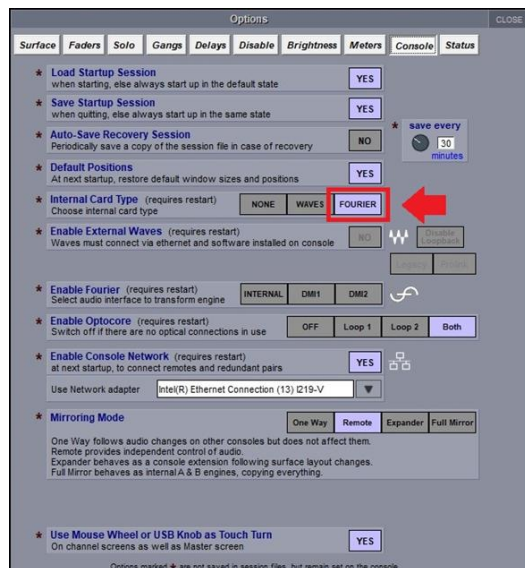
Options

CLOSE

Surface | Faders | Solo | Gangs | Delays | Disable | Brightness | Meters | Console | Status

★ Load Startup Session
when starting, else always start up in the default state
YES

★ Save Startup Session
when quitting, else always start up in the same state
YES

★ Auto-Save Recovery Session
Periodically save a copy of the session file in case of recovery
NO

★ save every
30
minutes

★ Default Positions
At next startup, restore default window sizes and positions
YES

★ Internal Card Type (requires restart)
Choose internal card type
NONE | WAVES | FOURIER

★ Enable External Waves (requires restart)
Waves must connect via ethernet and software installed on console
NO

Disable Loopback

Legacy | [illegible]

★ Enable Fourier (requires restart)
Select audio interface to transform engine
INTERNAL | DMI1 | DMI2

★ Enable Optocore (requires restart)
Switch off if there are no optical connections in use
OFF | Loop 1 | Loop 2 | Both

★ Enable Console Network (requires restart)
at next startup, to connect remotes and redundant pairs
YES

Use Network adapter
Intel(R) Ethernet Connection (13) I219-V

★ Mirroring Mode
One Way | Remote | Expander | Full Mirror
One Way follows audio changes on other consoles but does not affect them.
Remote provides independent control of audio.
Expander behaves as a console extension following surface layout changes.
Full Mirror behaves as internal A & B engines, copying everything.

★ Use Mouse Wheel or USB Knob as Touch Turn
On channel screens as well as Master screen
YES

Options marked ★ are not saved in session files, but remain set on the console